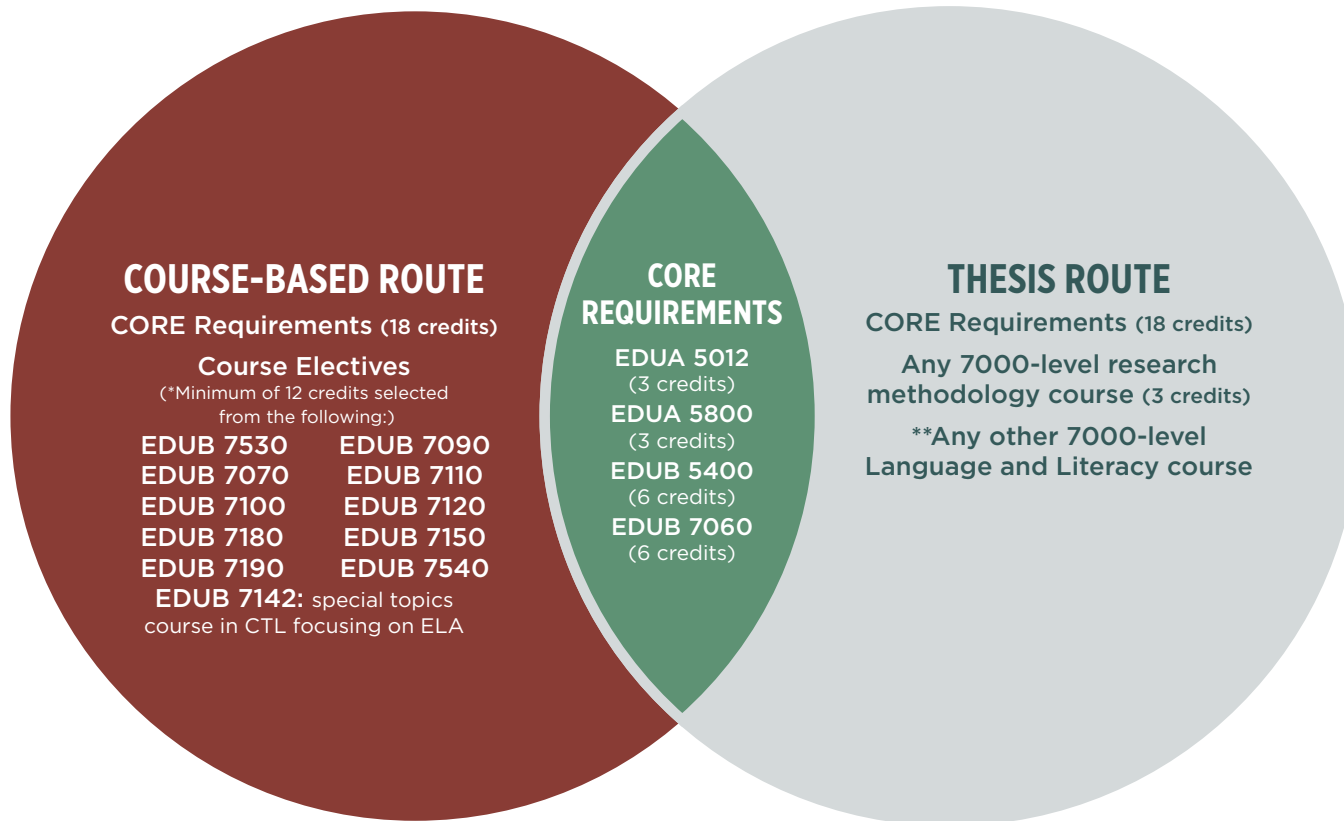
COURSE-BASED ROUTE

CORE Requirements (18 credits)

Course Electives
(*Minimum of 12 credits selected from the following:)

EDUB 7530
EDUB 7070
EDUB 7100
EDUB 7180
EDUB 7190

EDUB 7090
EDUB 7110
EDUB 7120
EDUB 7150
EDUB 7540

EDUB 7142: special topics course in CTL focusing on ELA

CORE REQUIREMENTS

EDUA 5012
(3 credits)
EDUA 5800
(3 credits)
EDUB 5400
(6 credits)
EDUB 7060
(6 credits)

THESIS ROUTE

CORE Requirements (18 credits)

Any 7000-level research methodology course (3 credits)

**Any other 7000-level Language and Literacy course